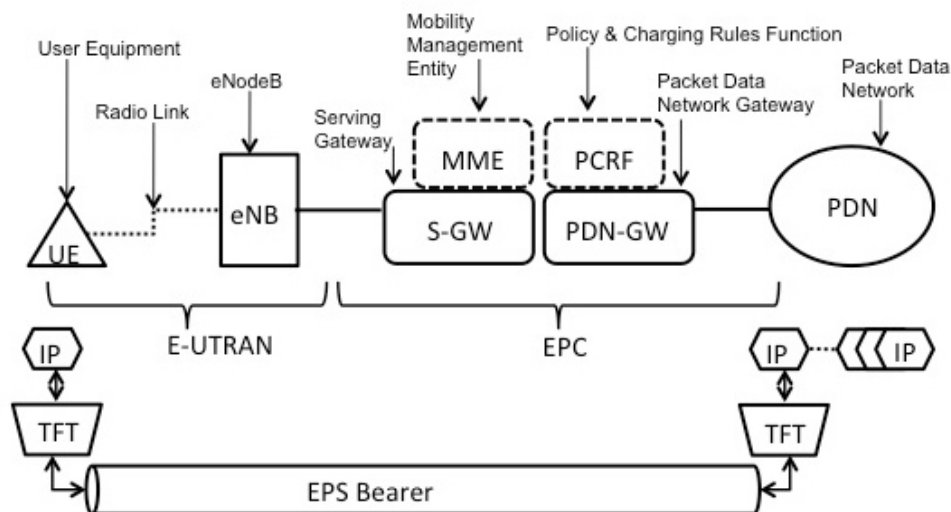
User Equipment

Radio Link

eNodeB

Serving Gateway

Mobility Management Entity

Policy & Charging Rules Function

Packet Data Network Gateway

Packet Data Network

MME

PCRF

UE

eNB

S-GW

PDN-GW

PDN

E-UTRAN

EPC

IP

IP

IP

TFT

TFT

EPS Bearer